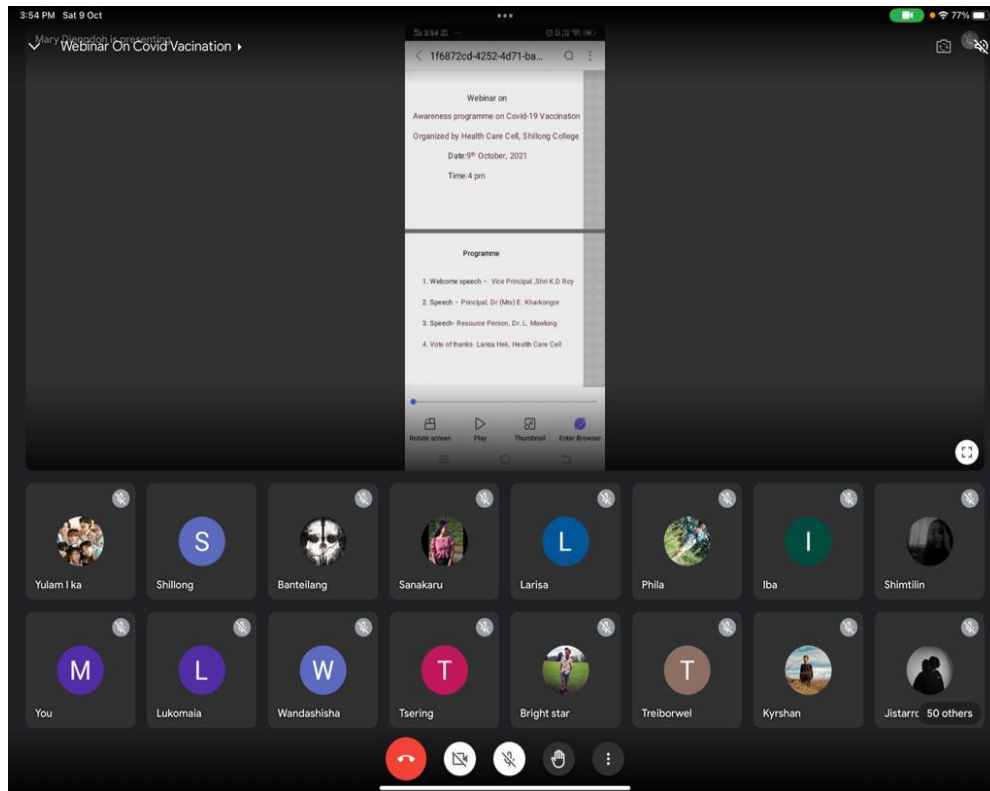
3:54 PM Sat 9 Oct

77%

Mary Diengdoh is presenting

Webinar On Covid Vacination

3:54

1f6872cd-4252-4d71-ba...

Webinar on

Awareness programme on Covid-19 Vaccination

Organized by Health Care Cell, Shillong College

Date:9$^{th}$ October, 2021

Time:4 pm

Programme

1. Welcome speech – Vice Principal ,Shri K.D Roy

2. Speech – Principal, Dr (Mrs) E. Kharkongor

3. Speech- Resource Person, Dr. L. Mawlong

4. Vote of thanks- Larisa Hek, Health Care Cell

Rotate screen Play Thumbnail Enter Browser

Yulam I ka

S Shillong

Banteilang

Sanakaru

L Larisa

Phila

I Iba

Shimtilin

M You

L Lukomaia

W Wandashisha

T Tsering

Bright star

T Treiborwel

Kyrshan

Jistarrc

50 others